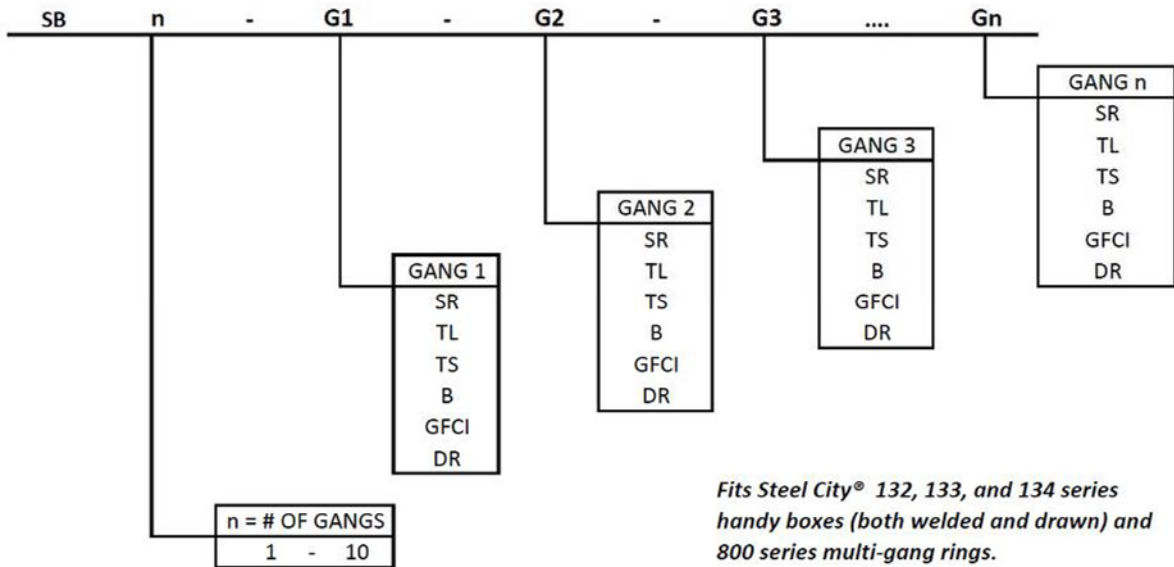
SB n - G1 - G2 - G3 .... Gn

| GANG n |
|---|
| SR |
| TL |
| TS |
| B |
| GFCI |
| DR |

| GANG 3 |
|---|
| SR |
| TL |
| TS |
| B |
| GFCI |
| DR |

| GANG 2 |
|---|
| SR |
| TL |
| TS |
| B |
| GFCI |
| DR |

| GANG 1 |
|---|
| SR |
| TL |
| TS |
| B |
| GFCI |
| DR |

| n = # OF GANGS |
|---|
| 1 - 10 |

*Fits Steel City® 132, 133, and 134 series handy boxes (both welded and drawn) and 800 series multi-gang rings.*